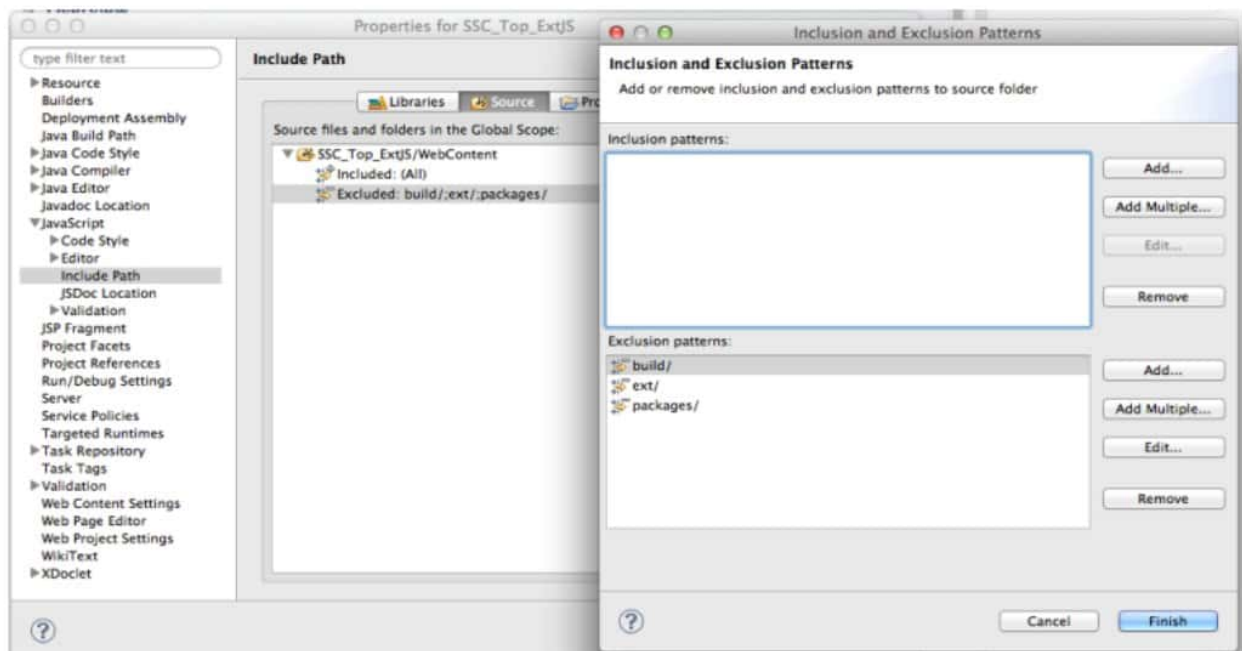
Properties for SSC_Top_ExtJS

type filter text

Resource
Builders
Deployment Assembly
Java Build Path
Java Code Style
Java Compiler
Java Editor
Javadoc Location
JavaScript
Code Style
Editor
Include Path
JSDoc Location
Validation
JSP Fragment
Project Facets
Project References
Run/Debug Settings
Server
Service Policies
Targeted Runtimes
Task Repository
Task Tags
Validation
Web Content Settings
Web Page Editor
Web Project Settings
WikiText
XDoclet

Include Path

Libraries
Source
Pro

Source files and folders in the Global Scope:
SSC_Top_ExtJS/WebContent
Included: (All)
Excluded: build/;ext/;packages/

?

Inclusion and Exclusion Patterns

Inclusion and Exclusion Patterns
Add or remove inclusion and exclusion patterns to source folder

Inclusion patterns:

Add...
Add Multiple...
Edit...
Remove

Exclusion patterns:
build/
ext/
packages/

Add...
Add Multiple...
Edit...
Remove

?

Cancel
Finish